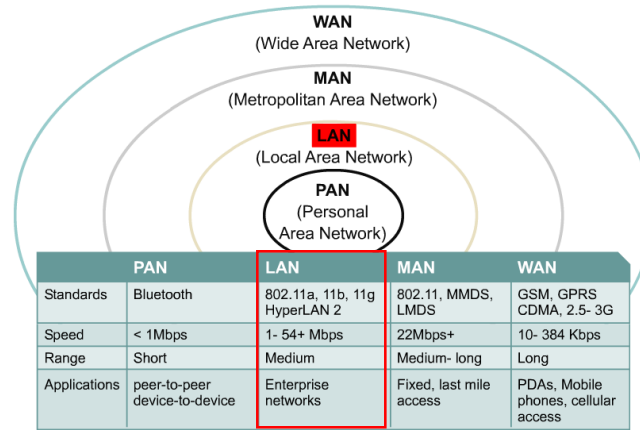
WAN
(Wide Area Network)

MAN
(Metropolitan Area Network)

LAN
(Local Area Network)

PAN
(Personal Area Network)

| | PAN | LAN | MAN | WAN |
|---|---|---|---|---|
| Standards | Bluetooth | 802.11a, 11b, 11g HyperLAN 2 | 802.11, MMDS, LMDS | GSM, GPRS CDMA, 2.5- 3G |
| Speed | < 1Mbps | 1- 54+ Mbps | 22Mbps+ | 10- 384 Kbps |
| Range | Short | Medium | Medium- long | Long |
| Applications | peer-to-peer device-to-device | Enterprise networks | Fixed, last mile access | PDAs, Mobile phones, cellular access |